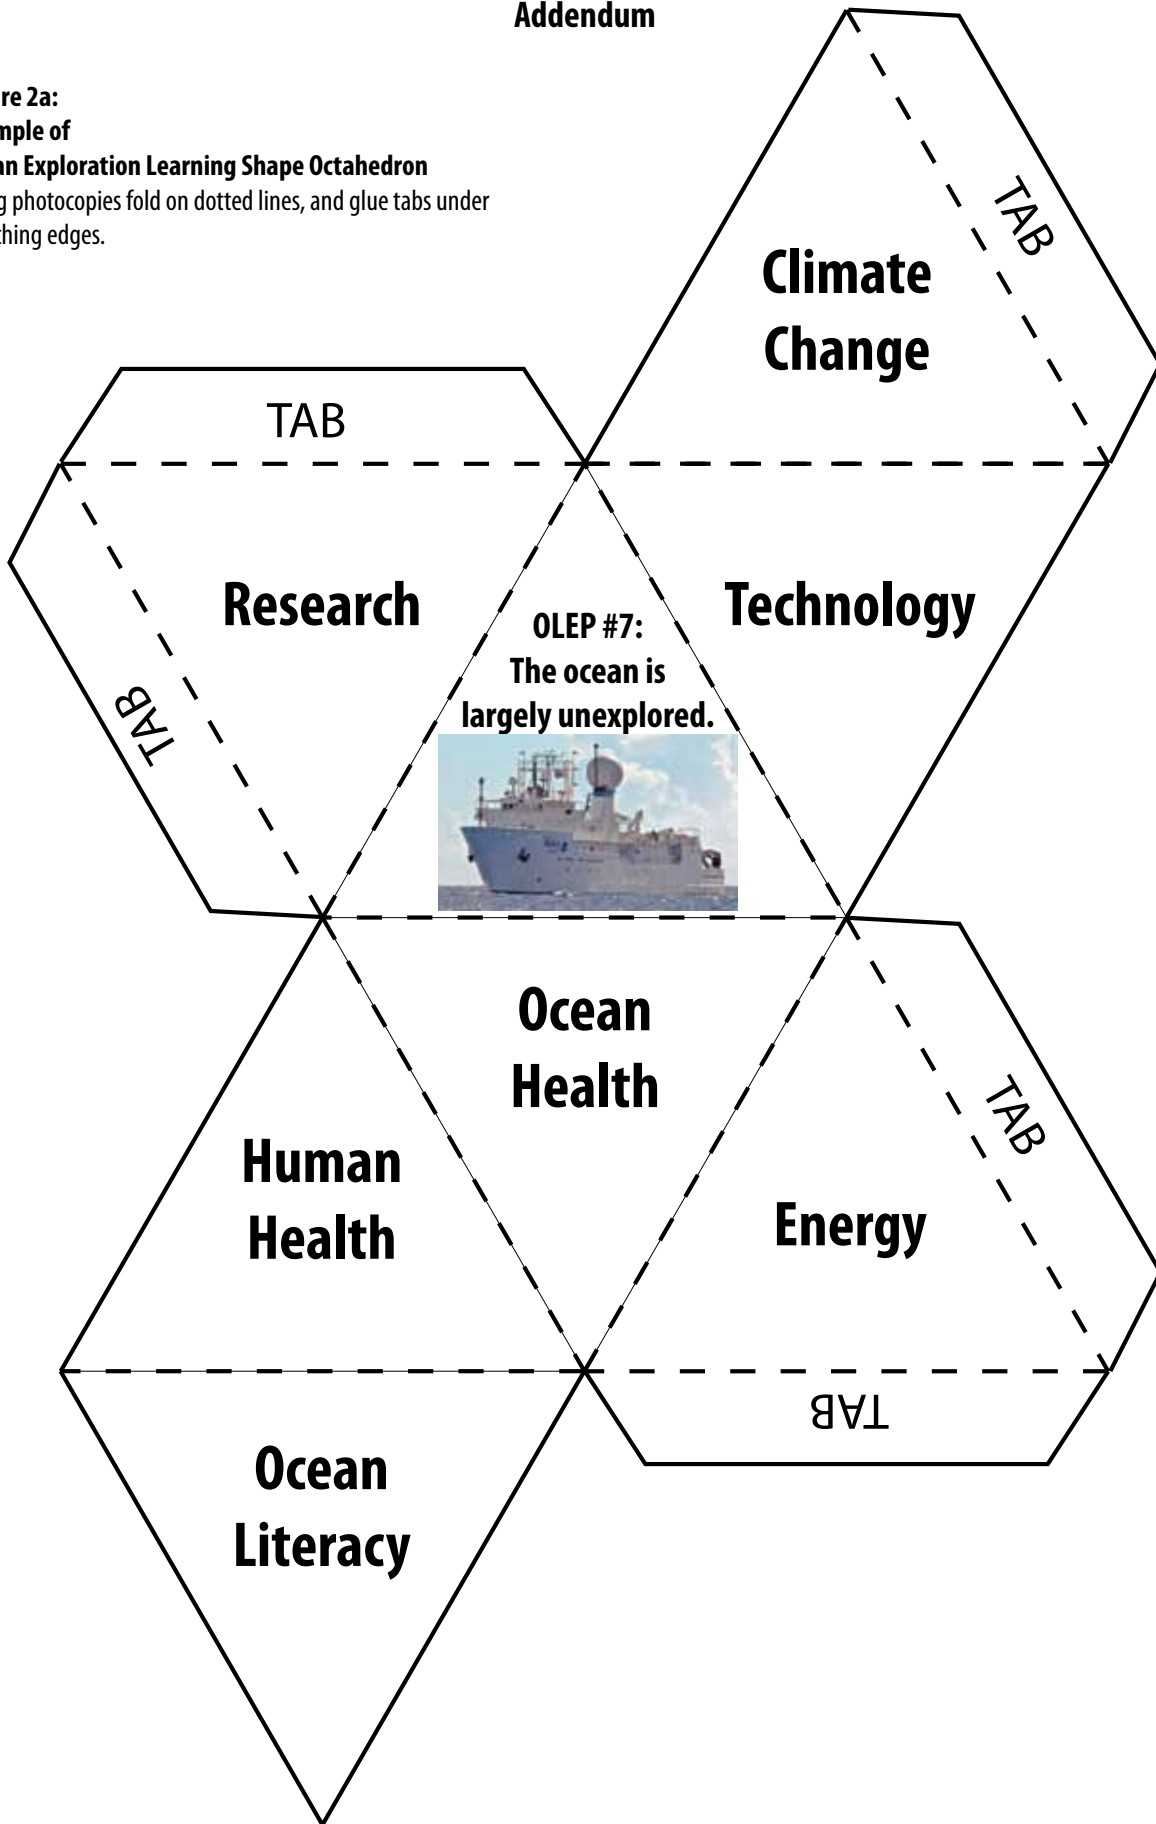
Addendum

re 2a:
mple of
an Exploration Learning Shape Octahedron
g photocopies fold on dotted lines, and glue tabs under
thing edges.

TAB

Climate Change

TAB

Research

OLEP #7: The ocean is largely unexplored.

Technology

TAB

Ocean Health

Human Health

TAB

Energy

TAB

Ocean Literacy